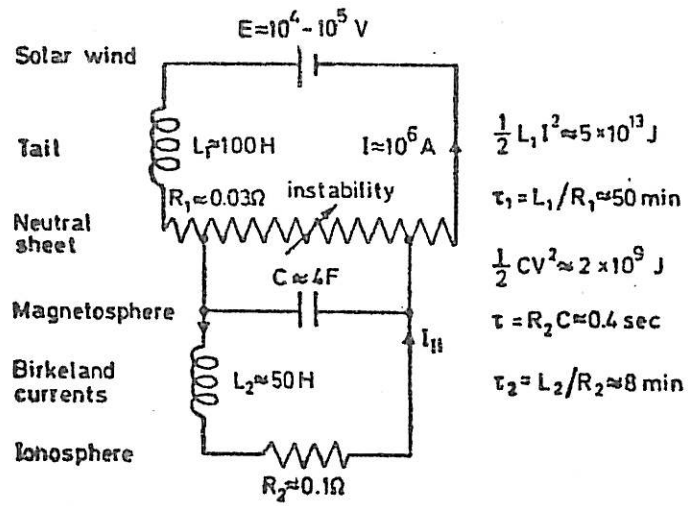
$E \approx 10^4 - 10^5$ V

Solar wind

Tail

$L_1 \approx 100$ H

$I \approx 10^6$ A

$R_1 \approx 0.03\Omega$

instability

Neutral sheet

$C \approx 4F$

Magnetosphere

$I_{II}$

Birkeland currents

$L_2 \approx 50$ H

Ionosphere

$R_2 \approx 0.1\Omega$

$\frac{1}{2} L_1 I^2 \approx 5 \times 10^{13}$ J

$\tau_1 = L_1 / R_1 \approx 50$ min

$\frac{1}{2} CV^2 \approx 2 \times 10^9$ J

$\tau = R_2 C \approx 0.4$ sec

$\tau_2 = L_2 / R_2 \approx 8$ min